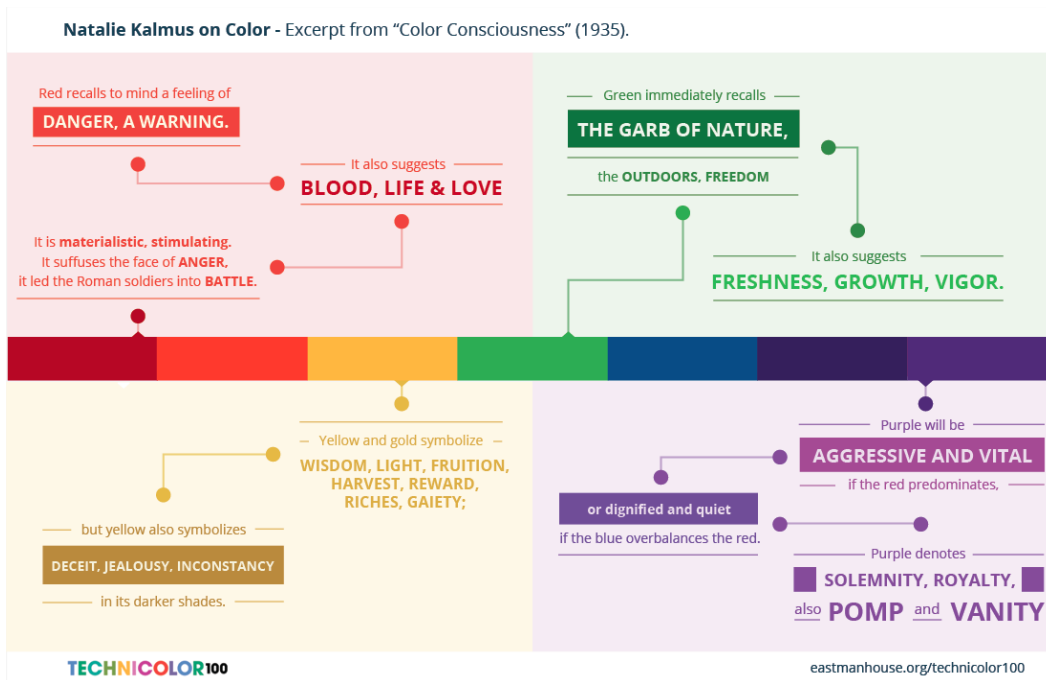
Natalie Kalmus on Color - Excerpt from "Color Consciousness" (1935).

Red recalls to mind a feeling of
DANGER, A WARNING.

It also suggests
BLOOD, LIFE & LOVE

It is materialistic, stimulating. It suffuses the face of ANGER, it led the Roman soldiers into BATTLE.

Green immediately recalls
THE GARB OF NATURE,
the OUTDOORS, FREEDOM

It also suggests
FRESHNESS, GROWTH, VIGOR.

Yellow and gold symbolize
WISDOM, LIGHT, FRUITION, HARVEST, REWARD, RICHES, GAIETY;

but yellow also symbolizes
DECEIT, JEALOUSY, INCONSTANCY
in its darker shades.

Purple will be
AGGRESSIVE AND VITAL
if the red predominates,

or dignified and quiet
if the blue overbalances the red.

Purple denotes
SOLEMNITY, ROYALTY,
also POMP and VANITY

TECHNICOLOR100

eastmanhouse.org/technicolor100